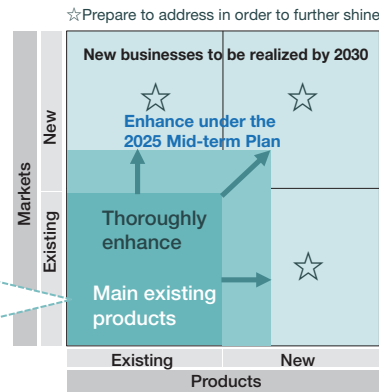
☆Prepare to address in order to further shine

New businesses to be realized by 2030

☆ ☆

Enhance under the 2025 Mid-term Plan

Thoroughly enhance

☆

Main existing products

Markets

New

Existing

Existing

New

Products